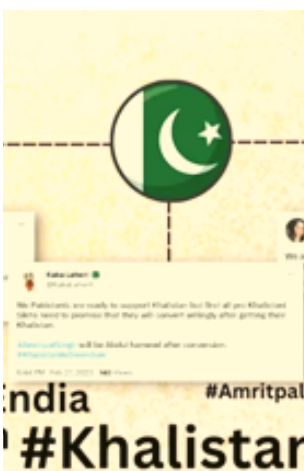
Kaka Lahori
@KakaLahori1

We Pakistanis are ready to support Khalistan but first all you Khalistani tikkis need to promise that they will convert willingly after getting their Khalistan.

#AmritpalSingh will be Abdul hameed after conversion.
#KhalistanReferendum

6:44 PM · Feb 27, 2023 · 583 Views

Endia
#Amritpal
#Khalistan